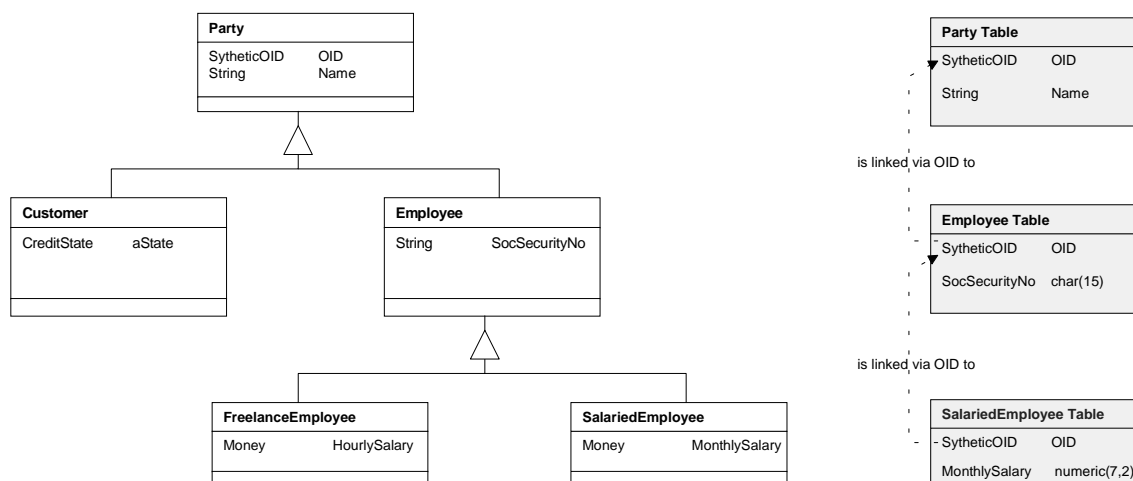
Party
SytheticOID OID
String Name

Customer
CreditState aState

Employee
String SocSecurityNo

FreelanceEmployee
Money HourlySalary

SalariedEmployee
Money MonthlySalary

Party Table
SytheticOID OID
String Name

is linked via OID to

Employee Table
SytheticOID OID
SocSecurityNo char(15)

is linked via OID to

SalariedEmployee Table
SytheticOID OID
MonthlySalary numeric(7,2)